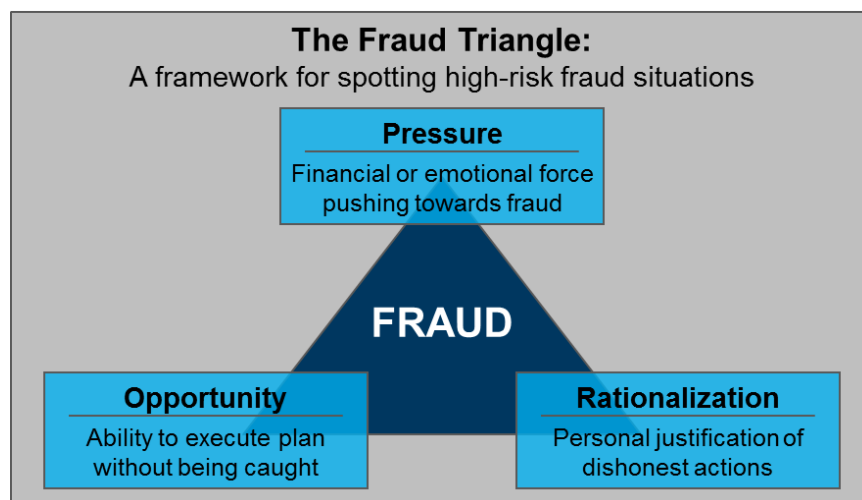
The Fraud Triangle:
A framework for spotting high-risk fraud situations

Pressure
Financial or emotional force pushing towards fraud

FRAUD

Opportunity
Ability to execute plan without being caught

Rationalization
Personal justification of dishonest actions